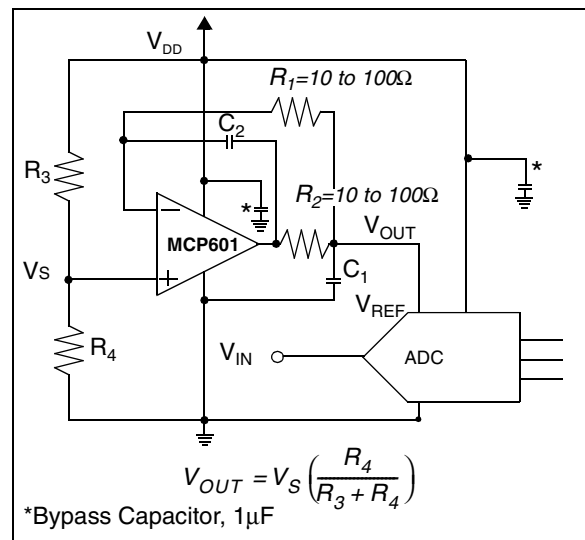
$V_{DD}$

$R_1$=10 to 100Ω

$C_2$

$R_3$

*

$R_2$=10 to 100Ω

*

$V_{OUT}$

MCP601

$V_S$

$C_1$

$V_{REF}$

$R_4$

$V_{IN}$

ADC

$V_{OUT} = V_S\left(\frac{R_4}{R_3 + R_4}\right)$

*Bypass Capacitor, 1µF